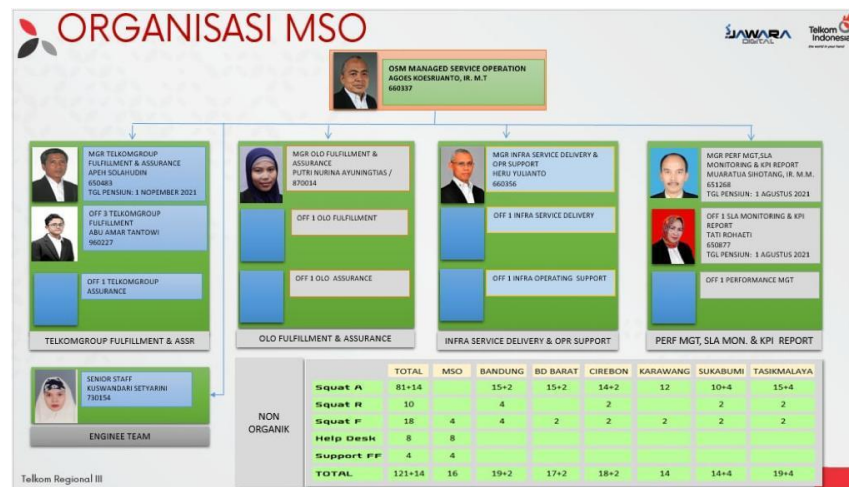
ORGANISASI MSO

JAWARA DIGITAL

Telkom Indonesia
the world in your hand

OSM MANAGED SERVICE OPERATION
AGOES KOESRIJANTO, IR. M.T
660337

MGR TELKOMGROUP FULFILLMENT & ASSURANCE
APEH SOLAHUDIN
650483
TGL PENSIUN: 1 NOPEMBER 2021

OFF 3 TELKOMGROUP FULFILLMENT
ABU AMAR TANTOWI
960227

OFF 1 TELKOMGROUP ASSURANCE

TELKOMGROUP FULFILLMENT & ASSR

MGR OLO FULFILLMENT & ASSURANCE
PUTRI NURINA AYUNINGTIAS / 870034

OFF 1 OLO FULFILLMENT

OFF 1 OLO ASSURANCE

OLO FULFILLMENT & ASSURANCE

MGR INFRA SERVICE DELIVERY & OPR SUPPORT
HERU YULIANTO
660356

OFF 1 INFRA SERVICE DELIVERY

OFF 1 INFRA OPERATING SUPPORT

INFRA SERVICE DELIVERY & OPR SUPPORT

MGR PERF MGT,SLA MONITORING & KPI REPORT
MUARATUA SIHOTANG, IR. M.M.
651268
TGL PENSIUN: 1 AGUSTUS 2021

OFF 1 SLA MONITORING & KPI REPORT
TATI ROHAETI
650877
TGL PENSIUN: 1 AGUSTUS 2021

OFF 1 PERFORMANCE MGT

PERF MGT, SLA MON. & KPI REPORT

SENIOR STAFF
KUSWANDARI SETYARINI
730154

ENGINEE TEAM

NON ORGANIK

| | TOTAL | MSO | BANDUNG | BD BARAT | CIREBON | KARAWANG | SUKABUMI | TASIKMALAYA |
|---|---|---|---|---|---|---|---|---|
| Squat A | 81+14 | | 15+2 | 15+2 | 14+2 | 12 | 10+4 | 15+4 |
| Squat R | 10 | | 4 | | 2 | | 2 | 2 |
| Squat F | 18 | 4 | 4 | 2 | 2 | 2 | 2 | 2 |
| Help Desk | 8 | 8 | | | | | | |
| Support FF | 4 | 4 | | | | | | |
| TOTAL | 121+14 | 16 | 19+2 | 17+2 | 18+2 | 14 | 14+4 | 19+4 |

Telkom Regional III